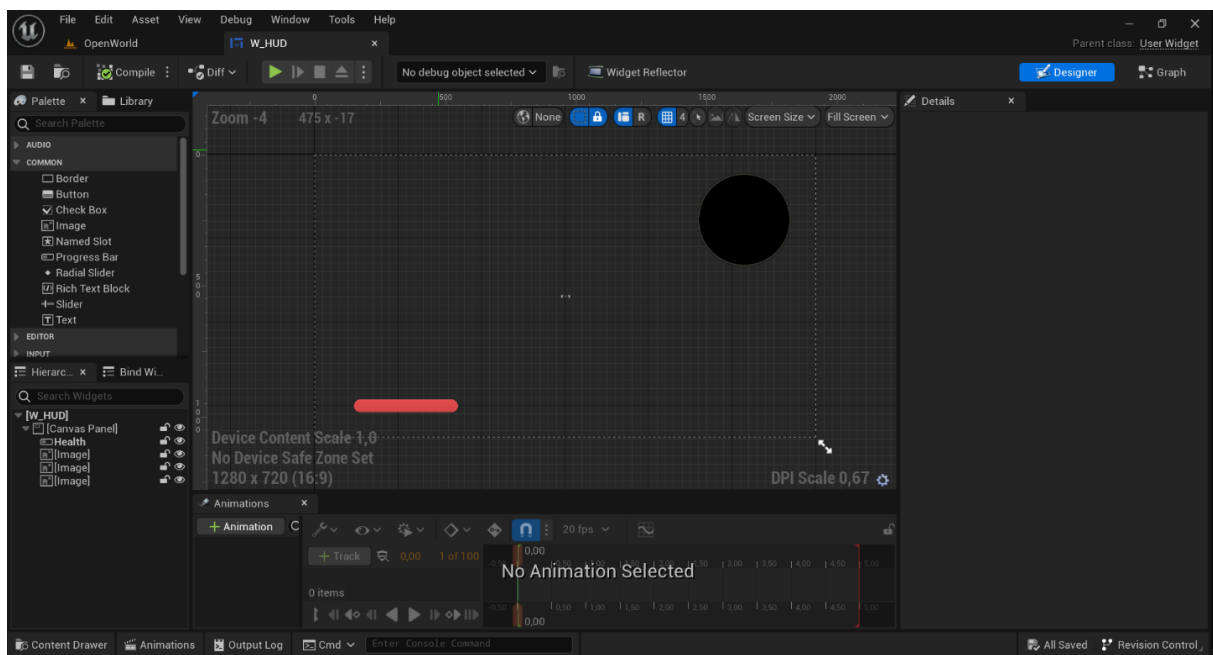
File Edit Asset View Debug Window Tools Help

OpenWorld W_HUD ×

Parent class: User Widget

Compile Diff No debug object selected Widget Reflector

Designer Graph

Palette × Library

Search Palette

AUDIO
COMMON
Border
Button
Check Box
Image
Named Slot
Progress Bar
Radial Slider
Rich Text Block
Slider
Text
EDITOR
INPUT

Hierarc... × Bind Wi...

Search Widgets

[W_HUD]
[Canvas Panel]
Health
[Image]
[Image]
[Image]

0 500 1000 1500 2000

Zoom -4 475 x -17

None R 4 Screen Size Fill Screen

Device Content Scale 1,0
No Device Safe Zone Set
1280 x 720 (16:9)

DPI Scale 0,67

Details ×

Animations ×

+ Animation

20 fps

+ Track 0,00 1 of 100

0,00

No Animation Selected

0 items

0,00

Content Drawer Animations Output Log Cmd Enter Console Command

All Saved Revision Control